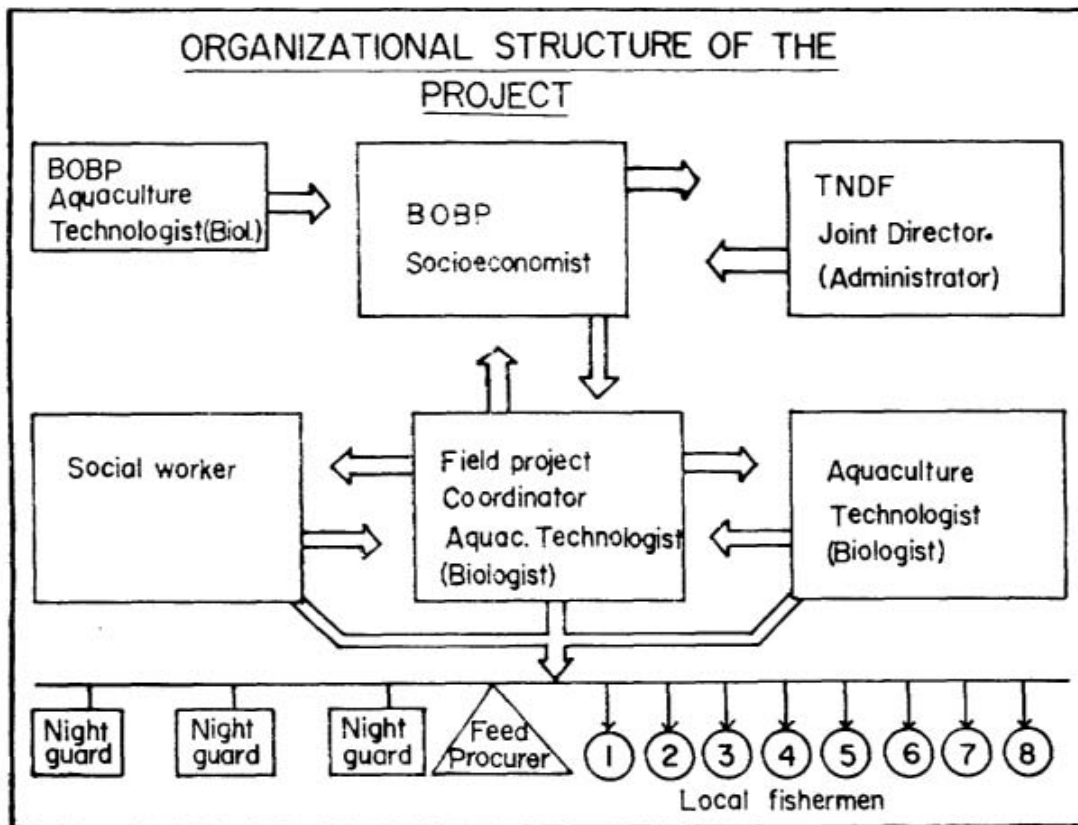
ORGANIZATIONAL STRUCTURE OF THE PROJECT

BOBP Aquaculture Technologist(Biol.)

BOBP Socioeconomist

TNDF Joint Director. (Administrator)

Social worker

Field project Coordinator Aquac. Technologist (Biologist)

Aquaculture Technologist (Biologist)

Night guard

Night guard

Night guard

Feed Procurer

1

2

3

4

5

6

7

8

Local fishermen